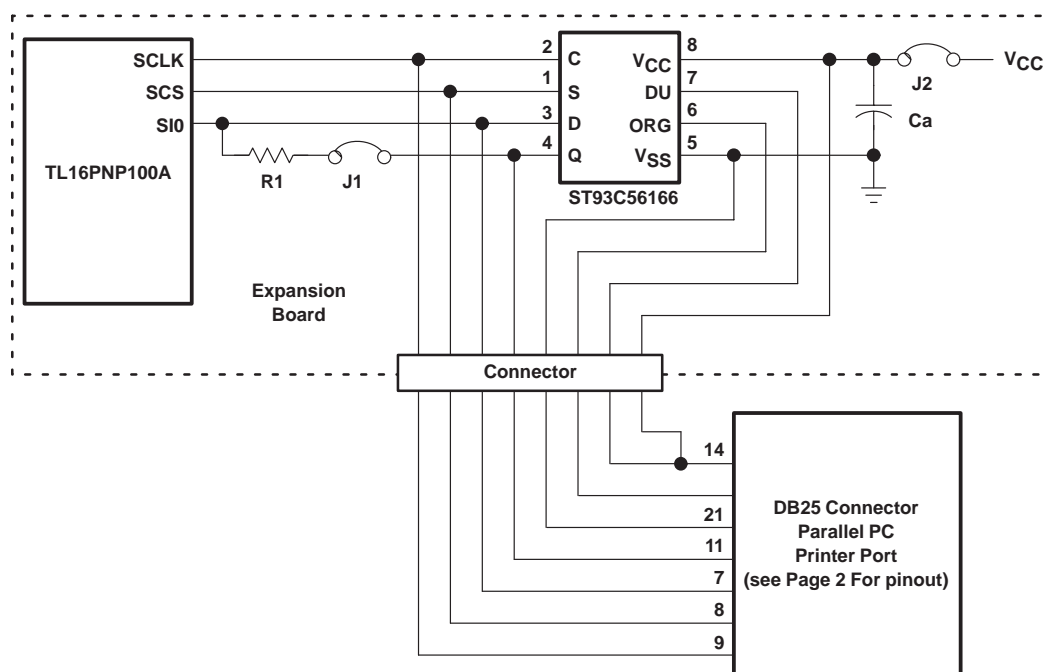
SCLK
SCS
SI0
TL16PNP100A
R1
J1
2
1
3
4
C
S
D
Q
$V_{CC}$
DU
ORG
$V_{SS}$
8
7
6
5
ST93C56166
J2
$V_{CC}$
Ca
Expansion Board
Connector
14
21
11
7
8
9
DB25 Connector
Parallel PC
Printer Port
(see Page 2 For pinout)